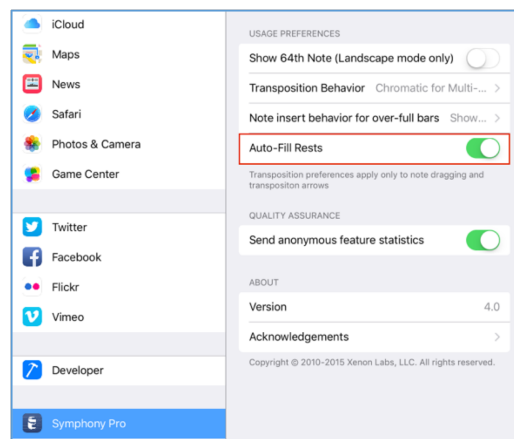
iCloud
Maps
News
Safari
Photos & Camera
Game Center

Twitter
Facebook
Flickr
Vimeo

Developer

Symphony Pro

USAGE PREFERENCES
Show 64th Note (Landscape mode only)
Transposition Behavior Chromatic for Multi-...
Note insert behavior for over-full bars Show...
Auto-Fill Rests
Transposition preferences apply only to note dragging and transpositon arrows

QUALITY ASSURANCE
Send anonymous feature statistics

ABOUT
Version 4.0
Acknowledgements
Copyright © 2010-2015 Xenon Labs, LLC. All rights reserved.